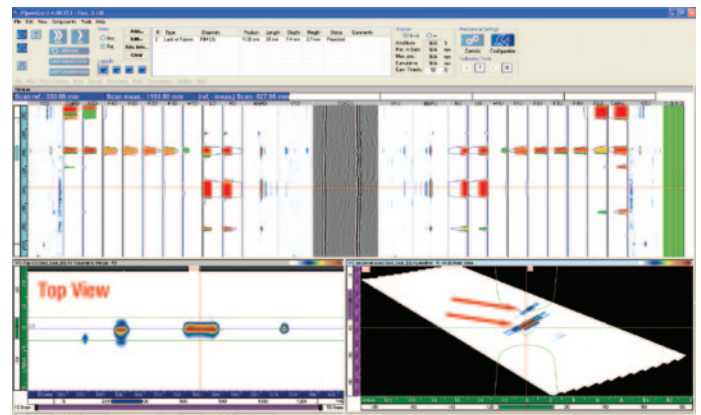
File Edit View Components Tools Help

Type | Channels | Position | Length | Depth | Height | Status | Comments
Lack of Fusion | PA1 | | 29 mm | 7.4 mm | 3.7 mm | Rejected |

Cursors
Position
Max pos
Cumulative
Gain Thresh.

Mechanical Settings
Controls
Configuration

Scan ref.: 333.66 mm
Scan meas.: 1161.60 mm
(ref.-meas.) Scan: 827.95 mm

Top View